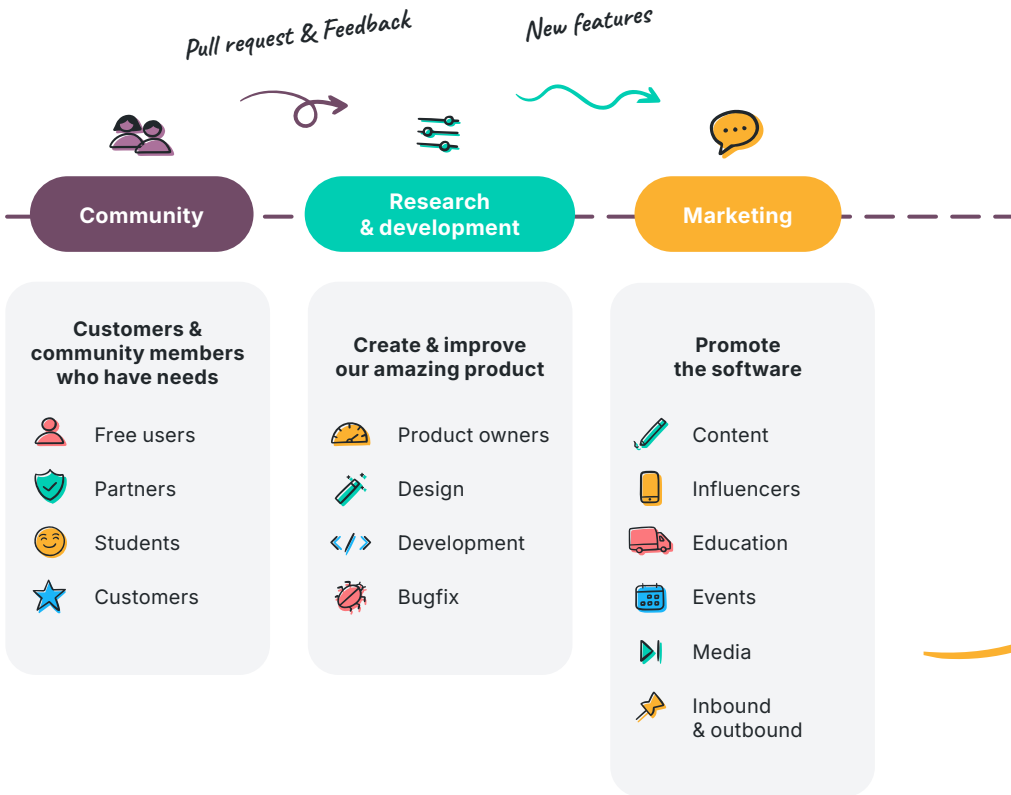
Pull request & Feedback

New features

Community

Research & development

Marketing

Customers & community members who have needs

Free users

Partners

Students

Customers

Create & improve our amazing product

Product owners

Design

Development

Bugfix

Promote the software

Content

Influencers

Education

Events

Media

Inbound & outbound